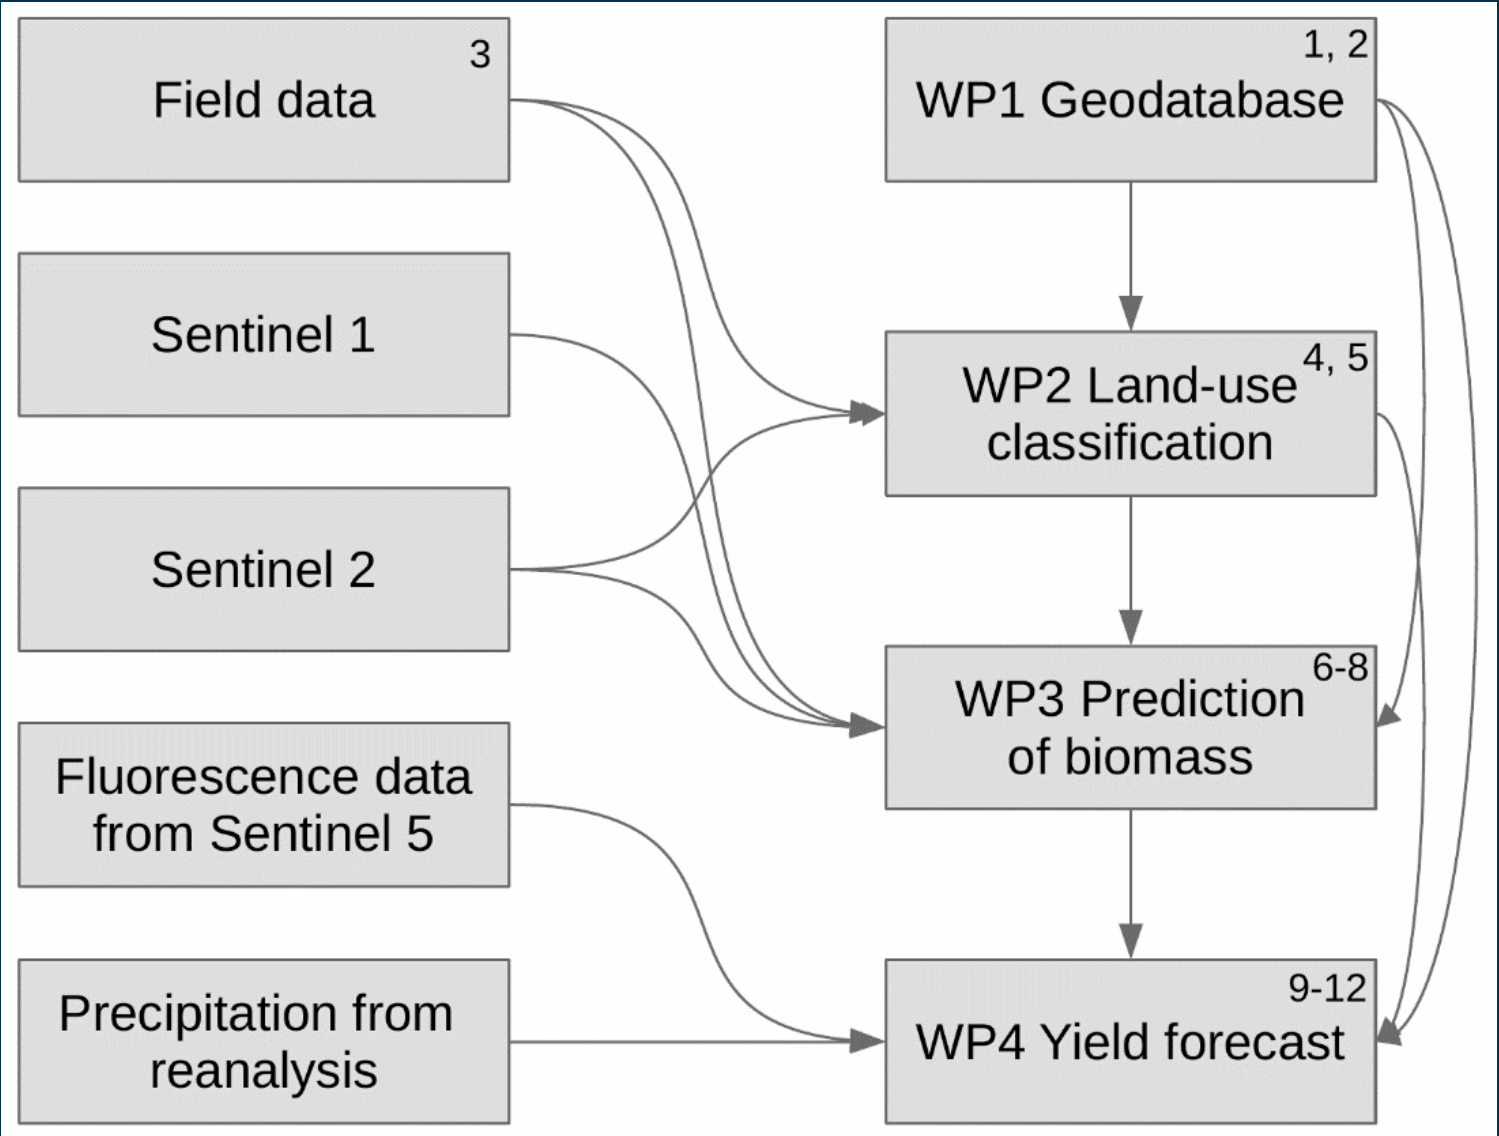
3
Field data

Sentinel 1

Sentinel 2

Fluorescence data from Sentinel 5

Precipitation from reanalysis

1, 2
WP1 Geodatabase

4, 5
WP2 Land-use classification

6-8
WP3 Prediction of biomass

9-12
WP4 Yield forecast